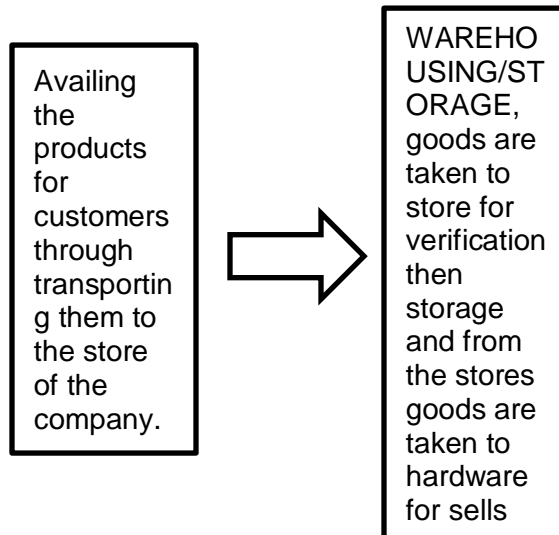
Availing the products for customers through transporting them to the store of the company.

WAREHOUSING/STORAGE, goods are taken to store for verification then storage and from the stores goods are taken to hardware for sells